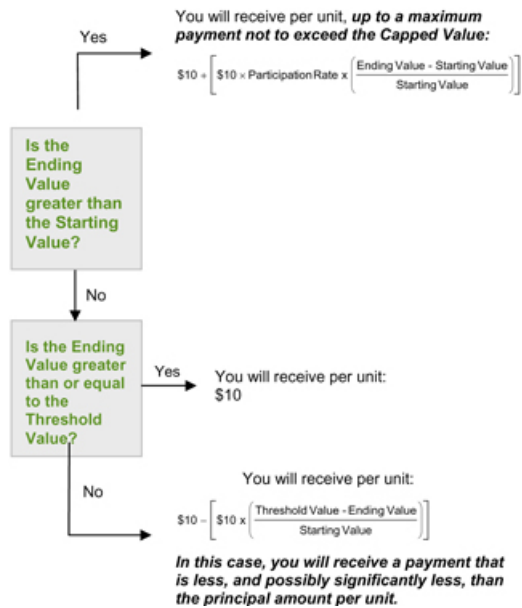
Yes

You will receive per unit, ***up to a maximum payment not to exceed the Capped Value:***

$\$10 + \left[\$10 \times \text{Participation Rate} \times \left(\frac{\text{Ending Value} - \text{Starting Value}}{\text{Starting Value}}\right)\right]$

Is the Ending Value greater than the Starting Value?

No

Is the Ending Value greater than or equal to the Threshold Value?

Yes

You will receive per unit: $10

No

You will receive per unit:

$\$10 - \left[\$10 \times \left(\frac{\text{Threshold Value} - \text{Ending Value}}{\text{Starting Value}}\right)\right]$

***In this case, you will receive a payment that is less, and possibly significantly less, than the principal amount per unit.***